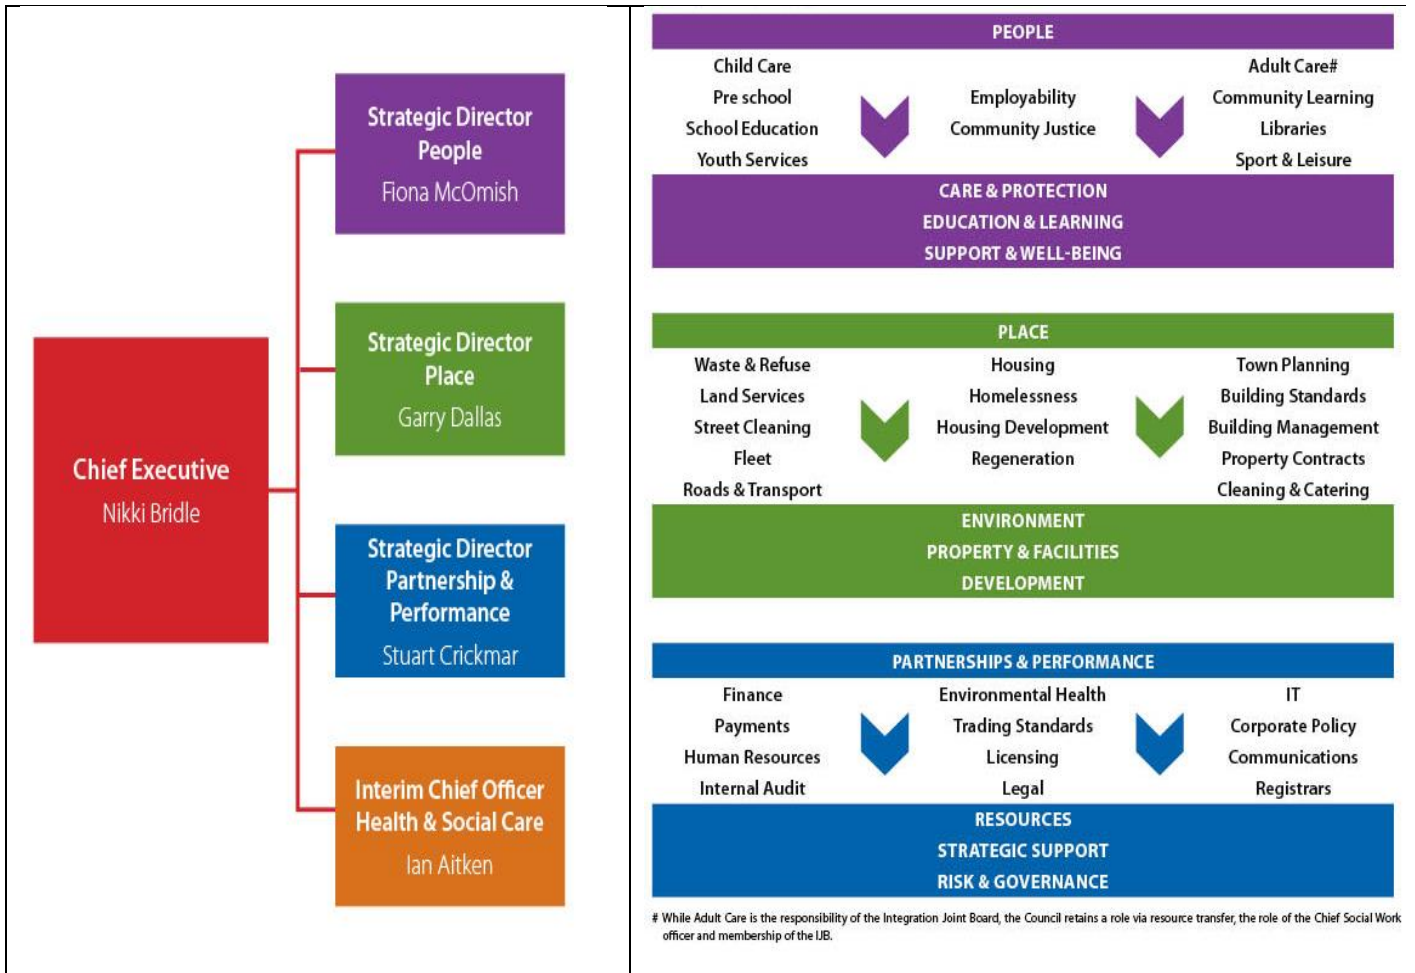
Chief Executive
Nikki Bridle

Strategic Director
People
Fiona McOmish

Strategic Director
Place
Garry Dallas

Strategic Director
Partnership & Performance
Stuart Crickmar

Interim Chief Officer
Health & Social Care
Ian Aitken

PEOPLE

Child Care
Pre school
School Education
Youth Services

Employability
Community Justice

Adult Care#
Community Learning
Libraries
Sport & Leisure

CARE & PROTECTION
EDUCATION & LEARNING
SUPPORT & WELL-BEING

PLACE

Waste & Refuse
Land Services
Street Cleaning
Fleet
Roads & Transport

Housing
Homelessness
Housing Development
Regeneration

Town Planning
Building Standards
Building Management
Property Contracts
Cleaning & Catering

ENVIRONMENT
PROPERTY & FACILITIES
DEVELOPMENT

PARTNERSHIPS & PERFORMANCE

Finance
Payments
Human Resources
Internal Audit

Environmental Health
Trading Standards
Licensing
Legal

IT
Corporate Policy
Communications
Registrars

RESOURCES
STRATEGIC SUPPORT
RISK & GOVERNANCE

# While Adult Care is the responsibility of the Integration Joint Board, the Council retains a role via resource transfer, the role of the Chief Social Work officer and membership of the IJB.